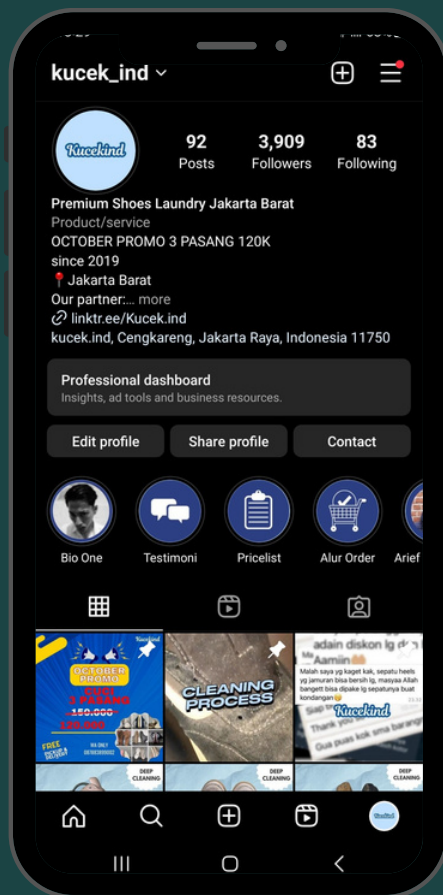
kucek_ind

Kucekind

92
Posts

3,909
Followers

83
Following

Premium Shoes Laundry Jakarta Barat
Product/service
OCTOBER PROMO 3 PASANG 120K
since 2019
📍Jakarta Barat
Our partner:... more
linktr.ee/Kucek.ind
kucek.ind, Cengkareng, Jakarta Raya, Indonesia 11750

Professional dashboard
Insights, ad tools and business resources.

Edit profile
Share profile
Contact

Bio One
Testimoni
Pricelist
Alur Order
Arief

Kucekind
OCTOBER PROMO
CUCI 3 PASANG
150.000
120.000
FREE

CLEANING PROCESS

adain diskon lg dong
Aamiin
Malah saya yg kaget kak, sepatu heels yg jamuran bisa bersih lg, masyaa Allah bangett bisa dipake lg sepatunya buat kondangan
Kucekind
Thank you
Gua puas kok sma barang

DEEP CLEANING
DEEP CLEANING
DEEP CLEANING